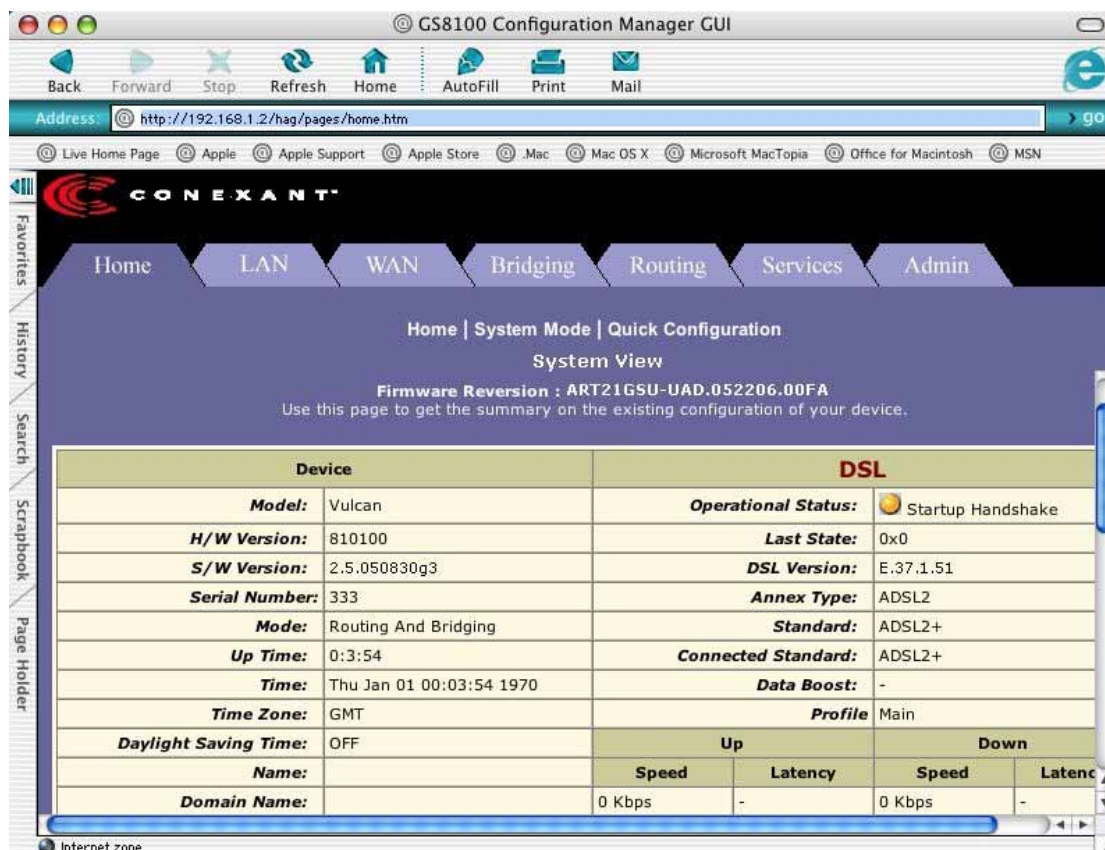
GS8100 Configuration Manager GUI

Back Forward Stop Refresh Home AutoFill Print Mail

Address: http://192.168.1.2/hag/pages/home.htm

go

Live Home Page Apple Apple Support Apple Store .Mac Mac OS X Microsoft MacTopia Office for Macintosh MSN

Favorites History Search Scrapbook Page Holder

CONEXANT

Home LAN WAN Bridging Routing Services Admin

Home | System Mode | Quick Configuration

System View

Firmware Reversion : ART21GSU-UAD.052206.00FA

Use this page to get the summary on the existing configuration of your device.

| Device | | DSL | | | |
|---|---|---|---|---|---|
| Model: | Vulcan | Operational Status: | Startup Handshake | | |
| H/W Version: | 810100 | Last State: | 0x0 | | |
| S/W Version: | 2.5.050830g3 | DSL Version: | E.37.1.51 | | |
| Serial Number: | 333 | Annex Type: | ADSL2 | | |
| Mode: | Routing And Bridging | Standard: | ADSL2+ | | |
| Up Time: | 0:3:54 | Connected Standard: | ADSL2+ | | |
| Time: | Thu Jan 01 00:03:54 1970 | Data Boost: | - | | |
| Time Zone: | GMT | Profile | Main | | |
| Daylight Saving Time: | OFF | Up | | Down | |
| Name: | | Speed | Latency | Speed | Latenc |
| Domain Name: | | 0 Kbps | - | 0 Kbps | - |

Internet zone